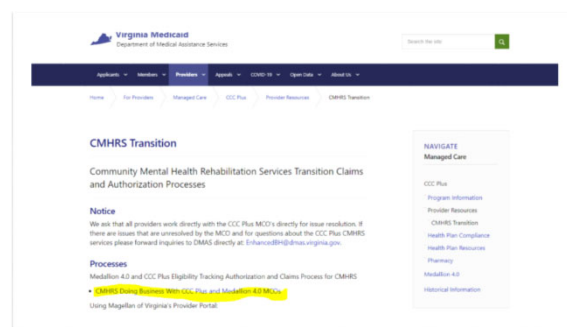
Virginia Medicaid
Department of Medical Assistance Services

Search the site

Applicants ⌄ Members ⌄ Providers ⌄ Appeals ⌄ COVID-19 ⌄ Open Data ⌄ About Us ⌄

Home / For Providers / Managed Care / CCC Plus / Provider Resources / CMHRS Transition

CMHRS Transition

Community Mental Health Rehabilitation Services Transition Claims and Authorization Processes

Notice

We ask that all providers work directly with the CCC Plus MCO's directly for issue resolution. If there are issues that are unresolved by the MCO and for questions about the CCC Plus CMHRS services please forward inquiries to DMAS directly at: EnhancedBH@dmas.virginia.gov.

Processes

Medallion 4.0 and CCC Plus Eligibility Tracking Authorization and Claims Process for CMHRS

• CMHRS Doing Business With CCC Plus and Medallion 4.0 MCOs

Using Magellan of Virginia's Provider Portal:

NAVIGATE
Managed Care

CCC Plus
Program Information
Provider Resources
CMHRS Transition
Health Plan Compliance
Health Plan Resources
Pharmacy
Medallion 4.0
Historical Information